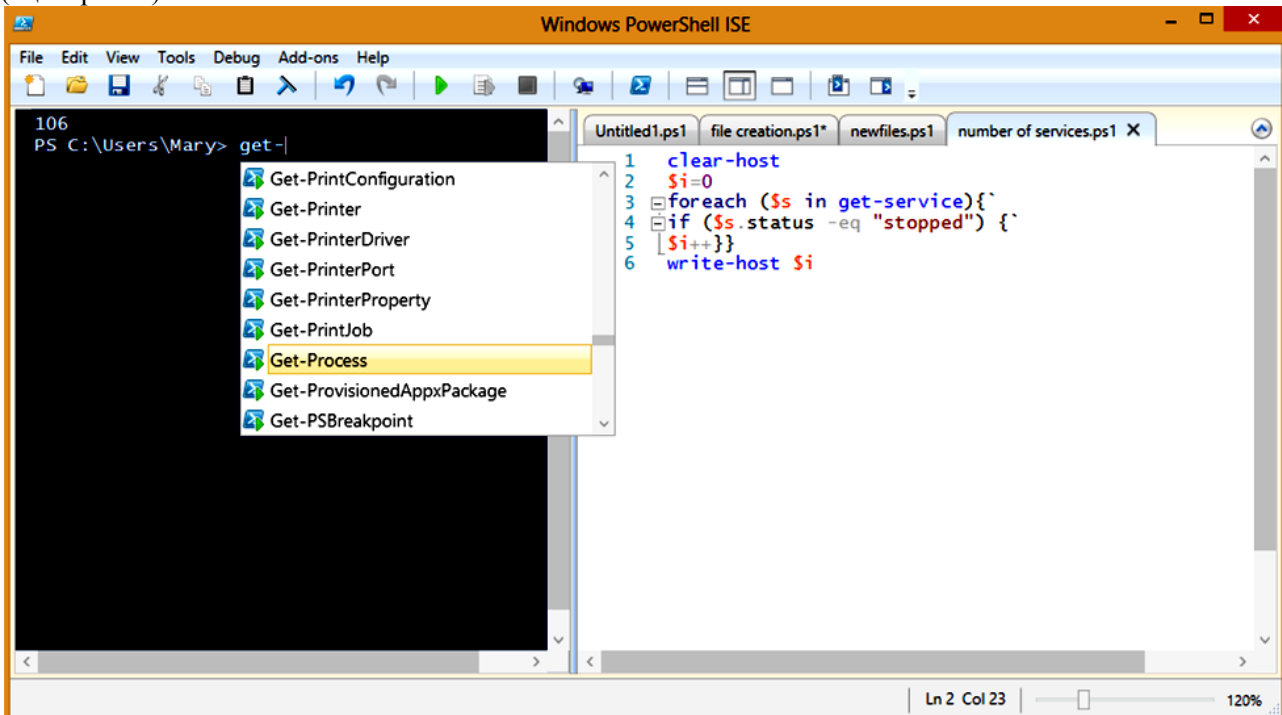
Windows PowerShell ISE

File Edit View Tools Debug Add-ons Help

106
PS C:\Users\Mary> get-

Get-PrintConfiguration
Get-Printer
Get-PrinterDriver
Get-PrinterPort
Get-PrinterProperty
Get-PrintJob
Get-Process
Get-ProvisionedAppxPackage
Get-PSBreakpoint

Untitled1.ps1 | file creation.ps1* | newfiles.ps1 | number of services.ps1

1 clear-host
2 $i=0
3 foreach ($s in get-service){`
4 if ($s.status -eq "stopped") {`
5 $i++}}
6 write-host $i

Ln 2 Col 23 120%